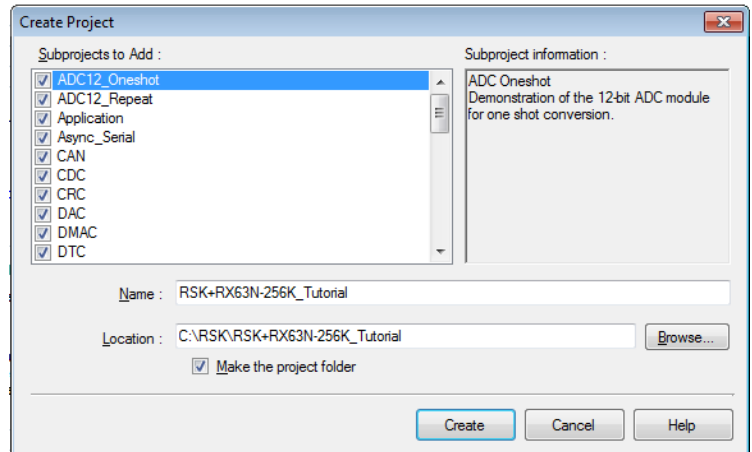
Create Project

Subprojects to Add :

ADC12_Oneshot
ADC12_Repeat
Application
Async_Serial
CAN
CDC
CRC
DAC
DMAC
DTC

Subproject information :

ADC Oneshot
Demonstration of the 12-bit ADC module for one shot conversion.

Name : RSK+RX63N-256K_Tutorial

Location : C:\RSK\RSK+RX63N-256K_Tutorial

Browse...

Make the project folder

Create

Cancel

Help